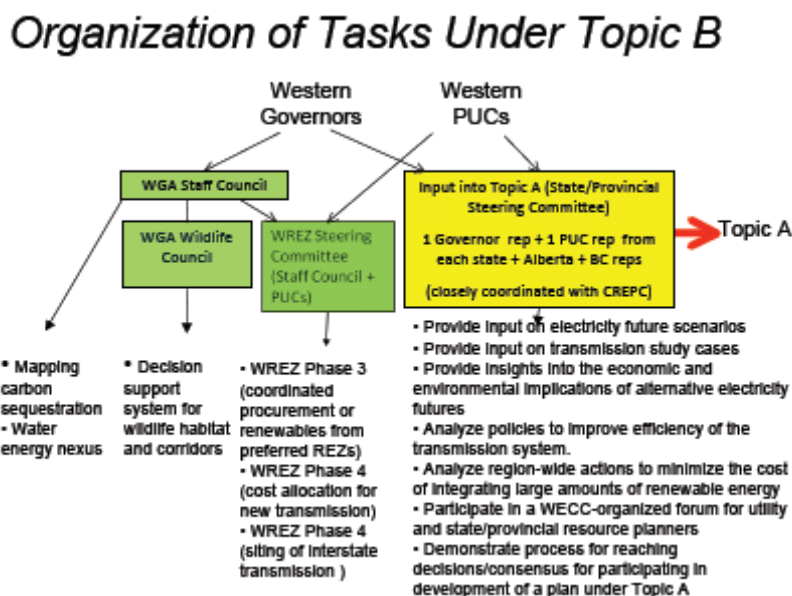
Organization of Tasks Under Topic B

Western Governors

Western PUCs

WGA Staff Council

WGA Wildlife Council

WREZ Steering Committee (Staff Council + PUCs)

Input into Topic A (State/Provincial Steering Committee)

1 Governor rep + 1 PUC rep from each state + Alberta + BC reps

(closely coordinated with CREPC)

Topic A

• Mapping carbon sequestration
• Water energy nexus

• Decision support system for wildlife habitat and corridors

• WREZ Phase 3 (coordinated procurement or renewables from preferred REZs)
• WREZ Phase 4 (cost allocation for new transmission)
• WREZ Phase 4 (siting of interstate transmission )

• Provide input on electricity future scenarios
• Provide input on transmission study cases
• Provide insights into the economic and environmental implications of alternative electricity futures
• Analyze policies to improve efficiency of the transmission system.
• Analyze region-wide actions to minimize the cost of integrating large amounts of renewable energy
• Participate in a WECC-organized forum for utility and state/provincial resource planners
• Demonstrate process for reaching decisions/consensus for participating in development of a plan under Topic A